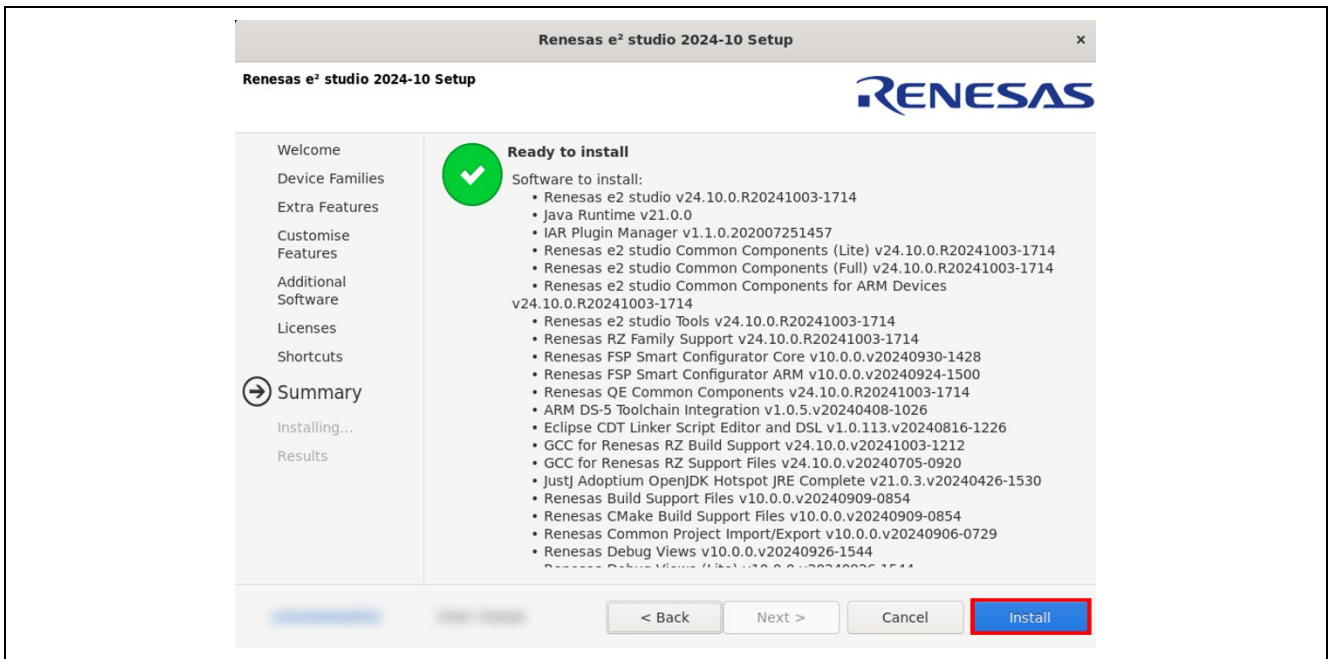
Renesas e² studio 2024-10 Setup ×

Renesas e² studio 2024-10 Setup

RENESAS

Welcome
Device Families
Extra Features
Customise Features
Additional Software
Licenses
Shortcuts
Summary
Installing...
Results

Ready to install

Software to install:
• Renesas e2 studio v24.10.0.R20241003-1714
• Java Runtime v21.0.0
• IAR Plugin Manager v1.1.0.202007251457
• Renesas e2 studio Common Components (Lite) v24.10.0.R20241003-1714
• Renesas e2 studio Common Components (Full) v24.10.0.R20241003-1714
• Renesas e2 studio Common Components for ARM Devices v24.10.0.R20241003-1714
• Renesas e2 studio Tools v24.10.0.R20241003-1714
• Renesas RZ Family Support v24.10.0.R20241003-1714
• Renesas FSP Smart Configurator Core v10.0.0.v20240930-1428
• Renesas FSP Smart Configurator ARM v10.0.0.v20240924-1500
• Renesas QE Common Components v24.10.0.R20241003-1714
• ARM DS-5 Toolchain Integration v1.0.5.v20240408-1026
• Eclipse CDT Linker Script Editor and DSL v1.0.113.v20240816-1226
• GCC for Renesas RZ Build Support v24.10.0.v20241003-1212
• GCC for Renesas RZ Support Files v24.10.0.v20240705-0920
• JustJ Adoptium OpenJDK Hotspot JRE Complete v21.0.3.v20240426-1530
• Renesas Build Support Files v10.0.0.v20240909-0854
• Renesas CMake Build Support Files v10.0.0.v20240909-0854
• Renesas Common Project Import/Export v10.0.0.v20240906-0729
• Renesas Debug Views v10.0.0.v20240926-1544
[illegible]

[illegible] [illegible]

< Back Next > Cancel Install